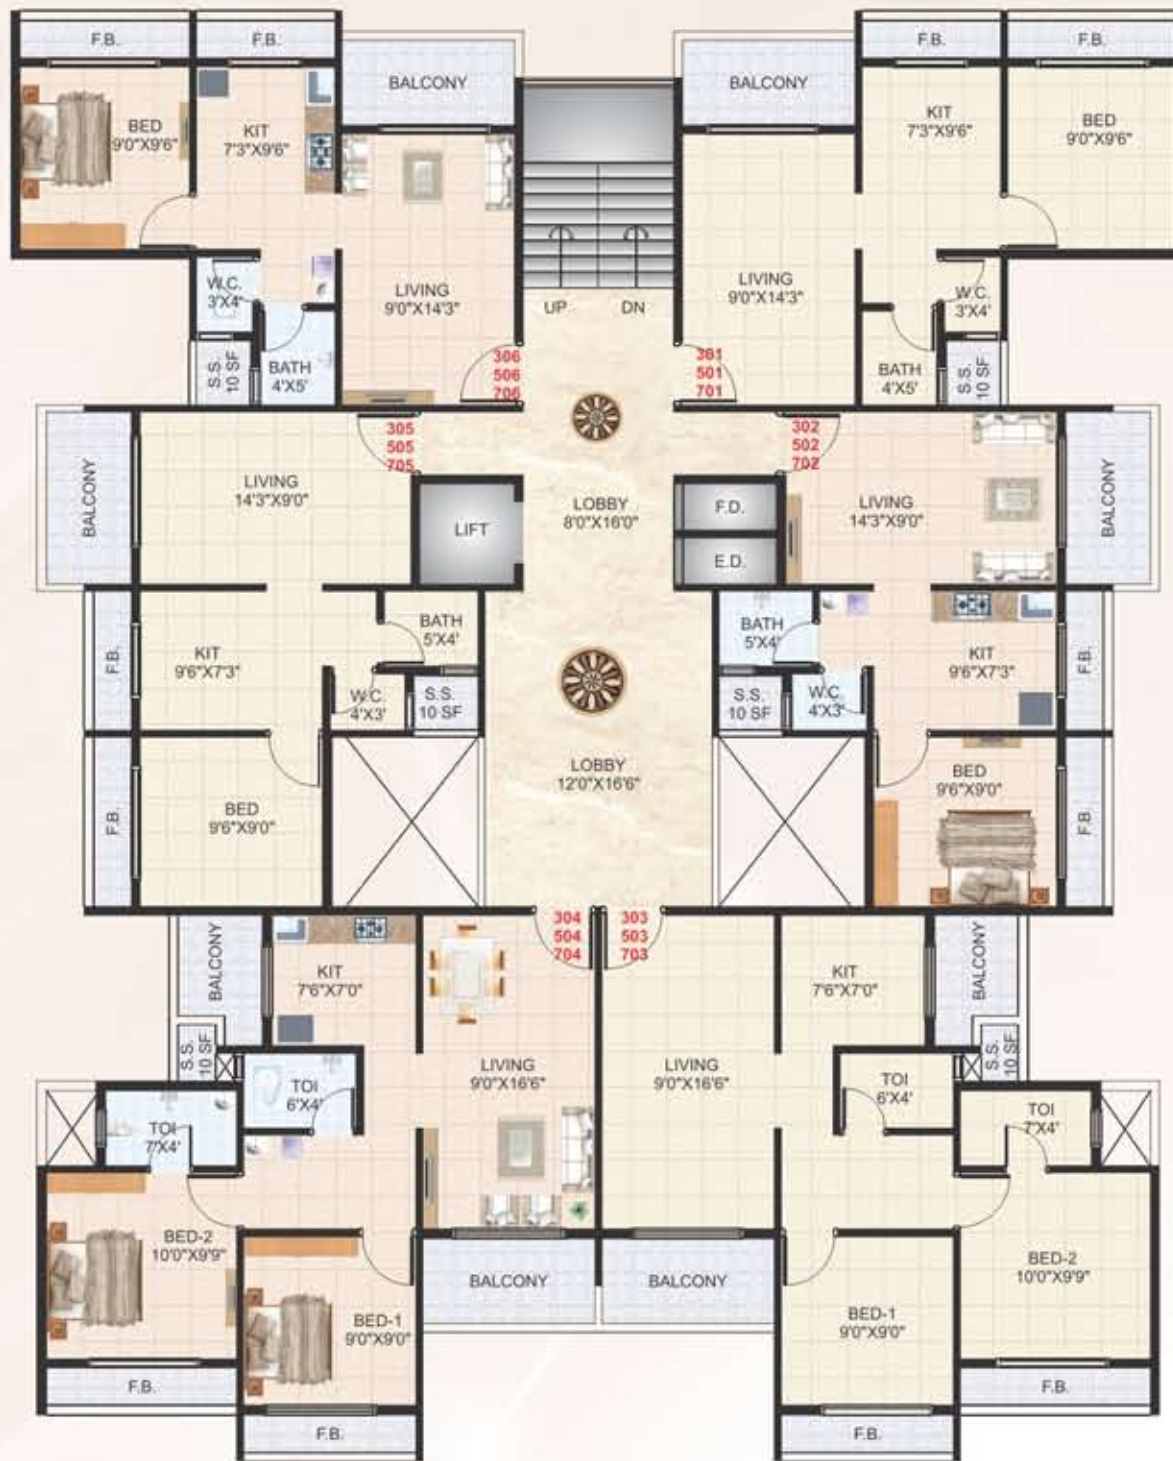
F.B.
F.B.
BALCONY
BED 9'0"X9'6"
KIT 7'3"X9'6"
W.C. 3'X4'
S.S. 10 SF
BATH 4'X5'
LIVING 9'0"X14'3"
306 506 706
UP
DN
BALCONY
F.B.
F.B.
KIT 7'3"X9'6"
BED 9'0"X9'6"
LIVING 9'0"X14'3"
301 501 701
W.C. 3'X4'
BATH 4'X5'
S.S. 10 SF
305 505 705
302 502 702
BALCONY
LIVING 14'3"X9'0"
LIFT
LOBBY 8'0"X16'0"
F.D.
E.D.
LIVING 14'3"X9'0"
BALCONY
F.B.
KIT 9'6"X7'3"
BATH 5'X4'
W.C. 4'X3'
S.S. 10 SF
LOBBY 12'0"X16'6"
BATH 5'X4'
S.S. 10 SF
W.C. 4'X3'
KIT 9'6"X7'3"
F.B.
F.B.
BED 9'6"X9'0"
BED 9'6"X9'0"
F.B.
304 504 704
303 503 703
BALCONY
KIT 7'6"X7'0"
S.S. 10 SF
TOI 6'X4'
TOI 7'X4'
LIVING 9'0"X16'6"
LIVING 9'0"X16'6"
KIT 7'6"X7'0"
BALCONY
S.S. 10 SF
TOI 6'X4'
TOI 7'X4'
BED-2 10'0"X9'9"
BED-1 9'0"X9'0"
BALCONY
BALCONY
BED-1 9'0"X9'0"
BED-2 10'0"X9'9"
F.B.
F.B.
F.B.
F.B.